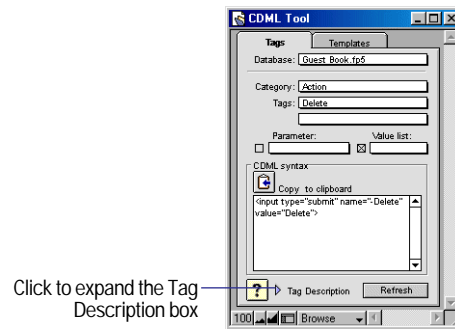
CDML Tool

Tags

Templates

Database: Guest Book.fp5

Category: Action

Tags: Delete

Parameter:

Value list:

CDML syntax

Copy to clipboard

<input type="submit" name="-Delete" value="Delete">

Click to expand the Tag Description box

?

Tag Description

Refresh

100

Browse